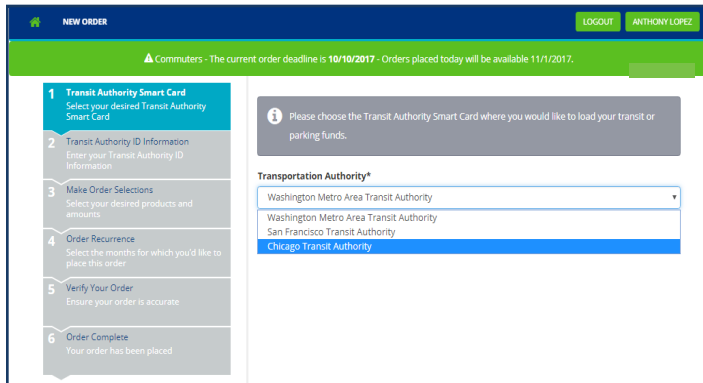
NEW ORDER

LOGOUT

ANTHONY LOPEZ

⚠ Commuters - The current order deadline is 10/10/2017 - Orders placed today will be available 11/1/2017.

1 Transit Authority Smart Card
Select your desired Transit Authority Smart Card

2 Transit Authority ID Information
Enter your Transit Authority ID Information

3 Make Order Selections
Select your desired products and amounts

4 Order Recurrence
Select the months for which you'd like to place this order

5 Verify Your Order
Ensure your order is accurate

6 Order Complete
Your order has been placed

Please choose the Transit Authority Smart Card where you would like to load your transit or parking funds.

Transportation Authority*

Washington Metro Area Transit Authority

Washington Metro Area Transit Authority
San Francisco Transit Authority
Chicago Transit Authority